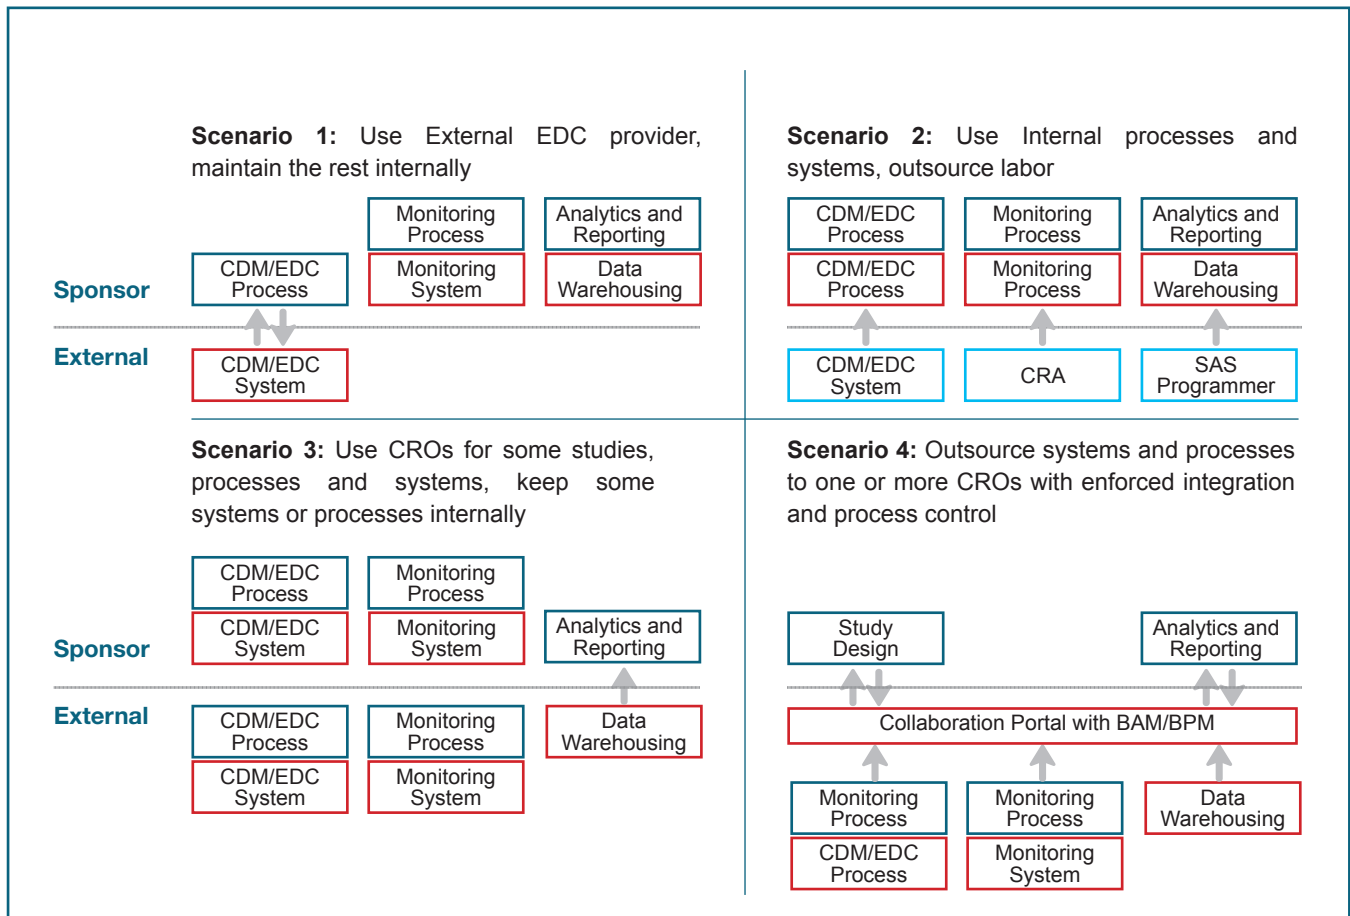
**Scenario 1:** Use External EDC provider, maintain the rest internally

Monitoring Process

Analytics and Reporting

Sponsor

CDM/EDC Process

Monitoring System

Data Warehousing

External

CDM/EDC System

**Scenario 2:** Use Internal processes and systems, outsource labor

CDM/EDC Process

Monitoring Process

Analytics and Reporting

CDM/EDC Process

Monitoring Process

Data Warehousing

CDM/EDC System

CRA

SAS Programmer

**Scenario 3:** Use CROs for some studies, processes and systems, keep some systems or processes internally

CDM/EDC Process

Monitoring Process

Sponsor

CDM/EDC System

Monitoring System

Analytics and Reporting

External

CDM/EDC Process

Monitoring Process

Data Warehousing

CDM/EDC System

Monitoring System

**Scenario 4:** Outsource systems and processes to one or more CROs with enforced integration and process control

Study Design

Analytics and Reporting

Collaboration Portal with BAM/BPM

Monitoring Process

Monitoring Process

Data Warehousing

CDM/EDC Process

Monitoring System